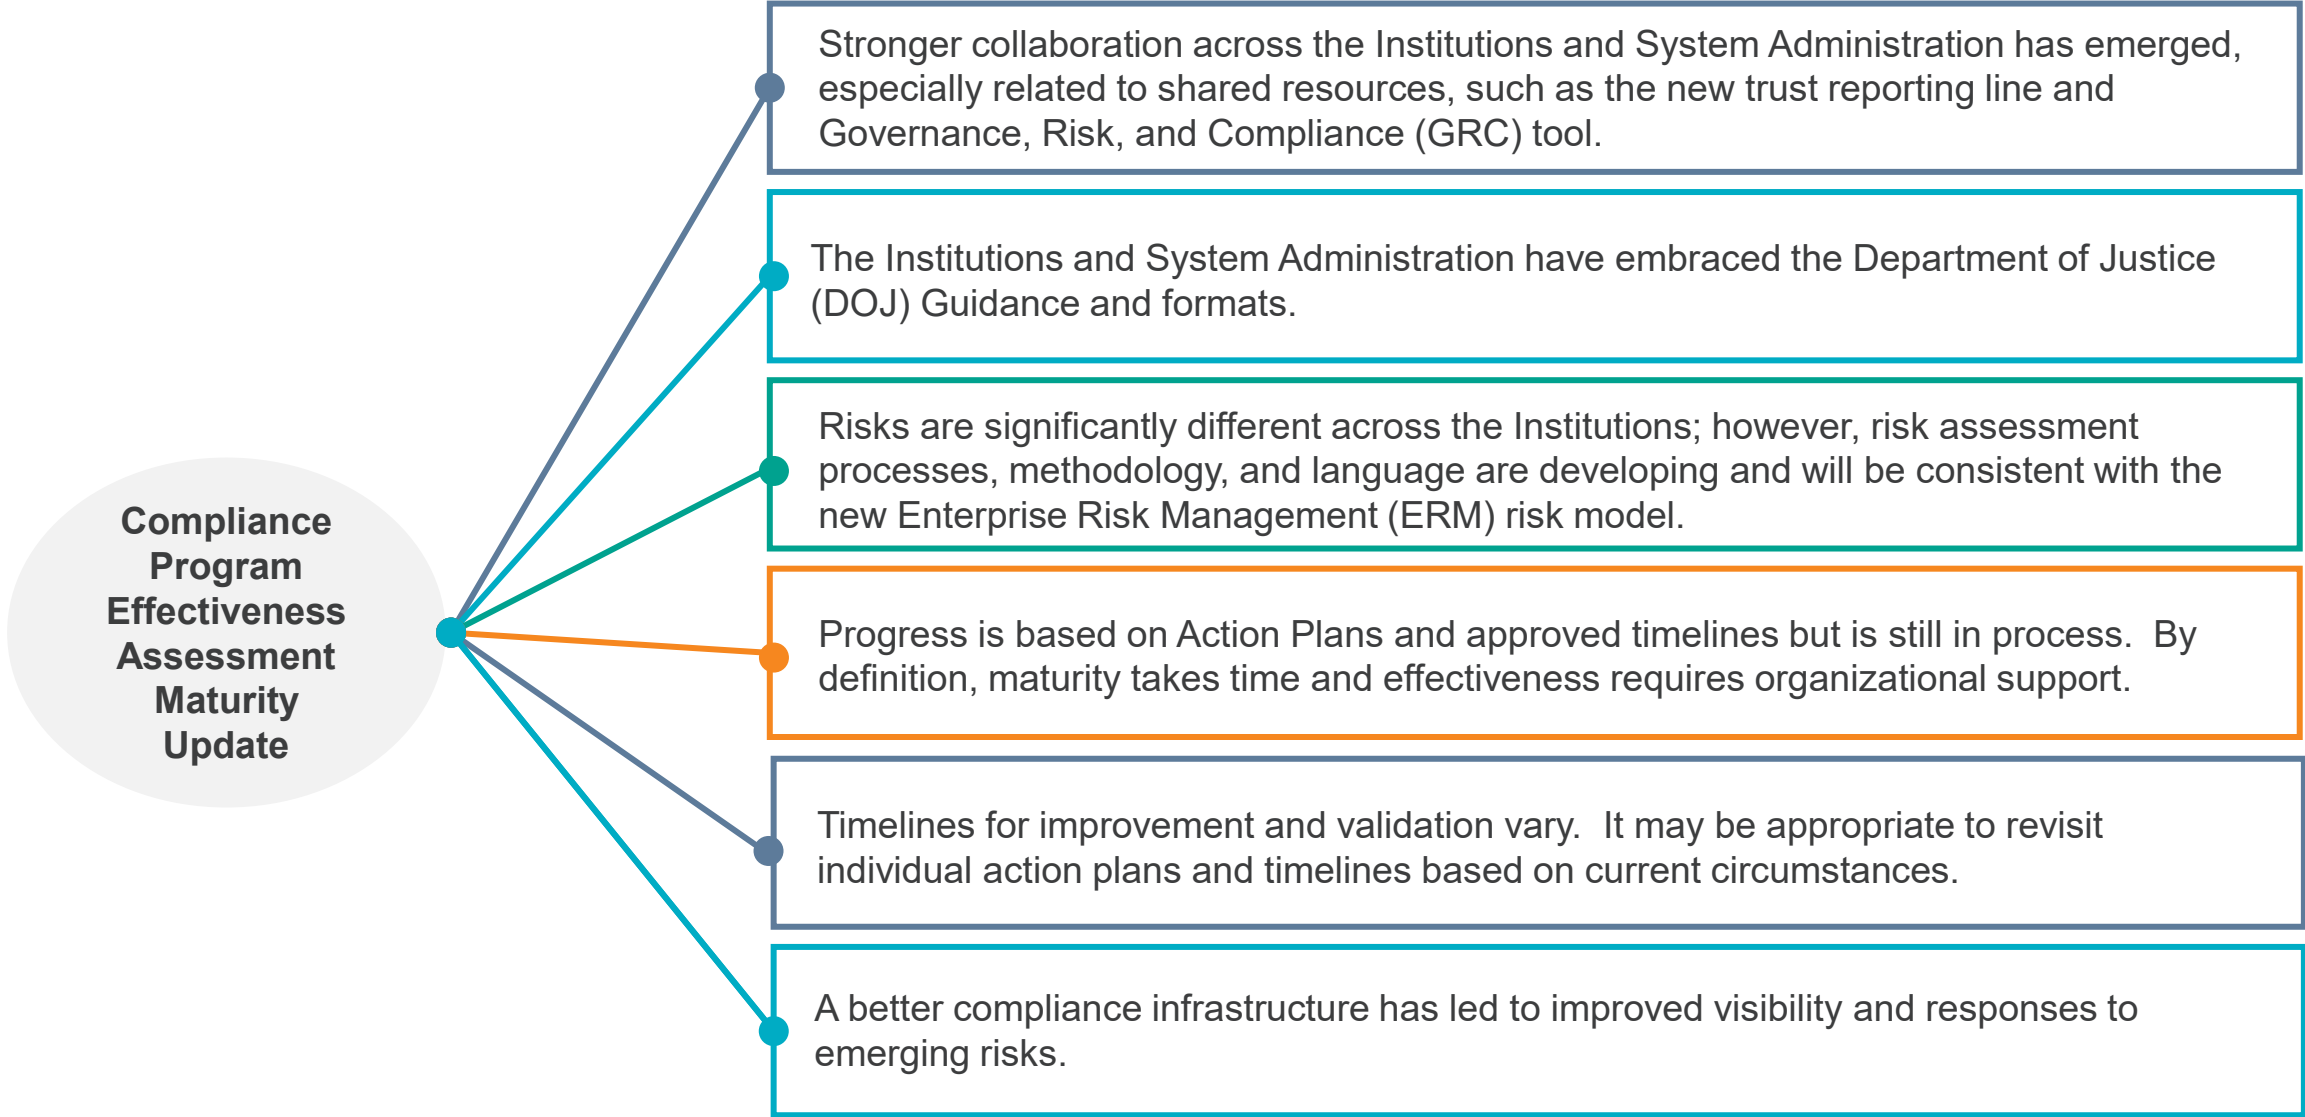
Compliance Program Effectiveness Assessment Maturity Update

Stronger collaboration across the Institutions and System Administration has emerged, especially related to shared resources, such as the new trust reporting line and Governance, Risk, and Compliance (GRC) tool.

The Institutions and System Administration have embraced the Department of Justice (DOJ) Guidance and formats.

Risks are significantly different across the Institutions; however, risk assessment processes, methodology, and language are developing and will be consistent with the new Enterprise Risk Management (ERM) risk model.

Progress is based on Action Plans and approved timelines but is still in process. By definition, maturity takes time and effectiveness requires organizational support.

Timelines for improvement and validation vary. It may be appropriate to revisit individual action plans and timelines based on current circumstances.

A better compliance infrastructure has led to improved visibility and responses to emerging risks.